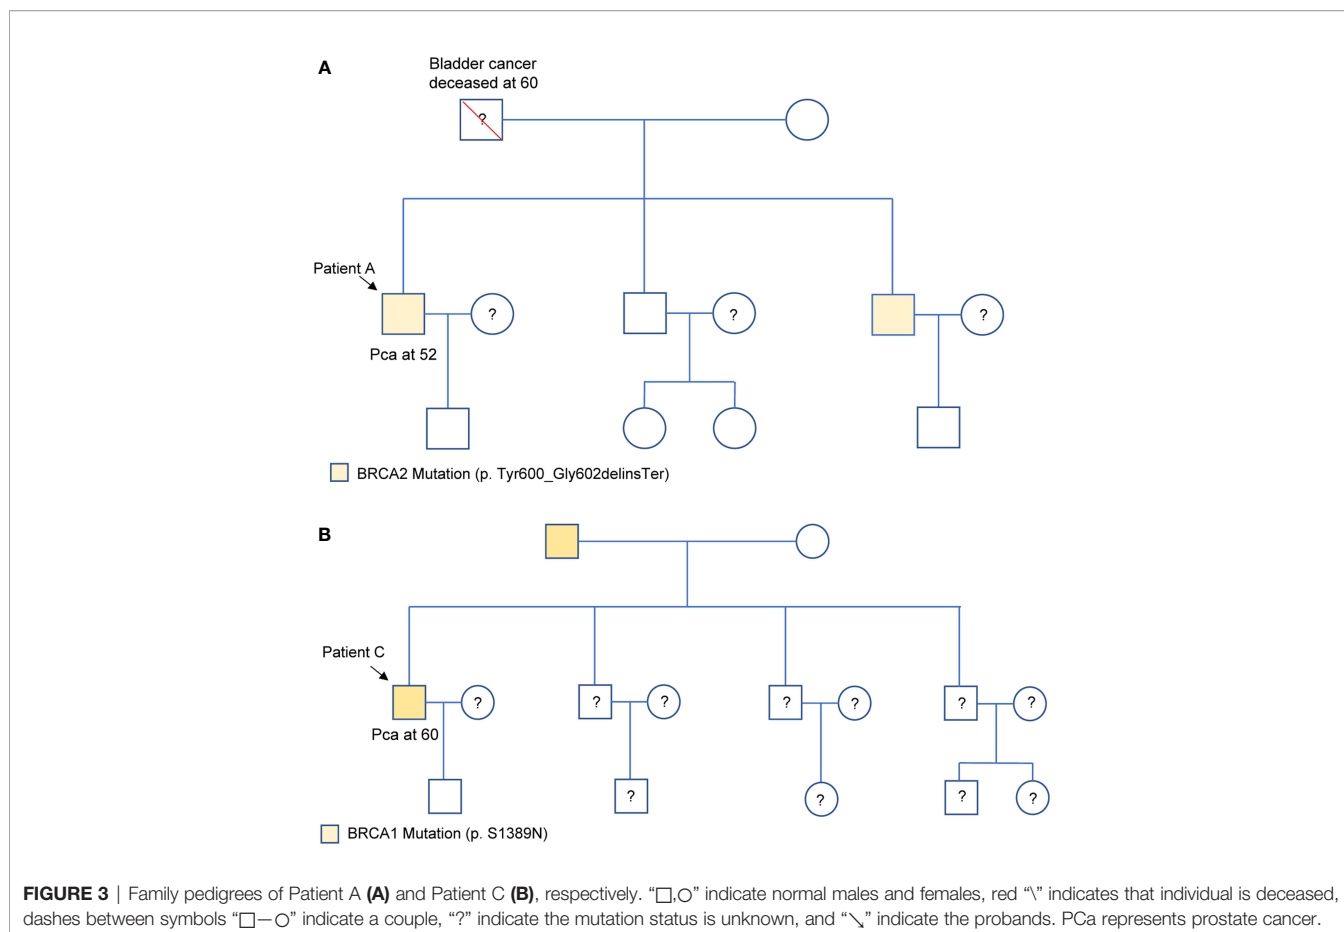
A

Bladder cancer deceased at 60

?

Patient A

?

?

?

Pca at 52

BRCA2 Mutation (p. Tyr600_Gly602delinsTer)

B

Patient C

?

?

?

?

?

?

?

Pca at 60

?

?

?

?

BRCA1 Mutation (p. S1389N)

**FIGURE 3** | Family pedigrees of Patient A **(A)** and Patient C **(B)**, respectively. "□,○" indicate normal males and females, red "\" indicates that individual is deceased, dashes between symbols "□—○" indicate a couple, "?" indicate the mutation status is unknown, and "↘" indicate the probands. PCa represents prostate cancer.